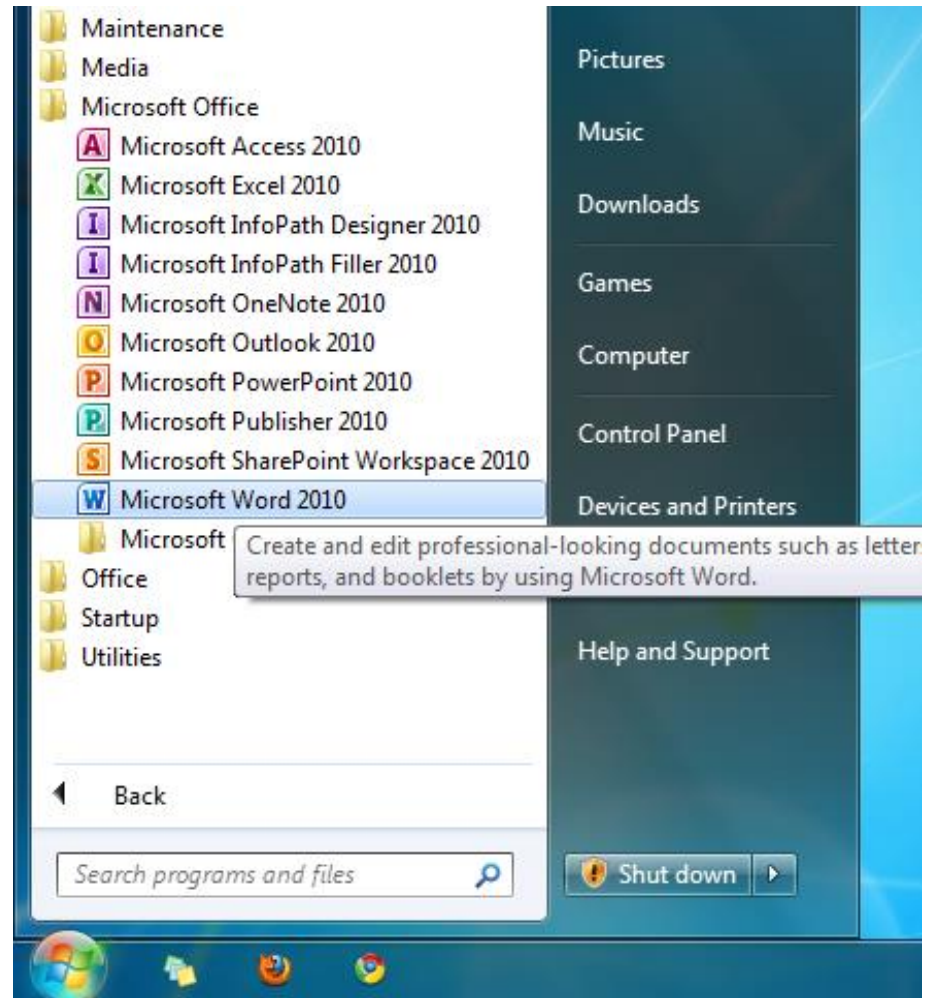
Maintenance
Media
Microsoft Office
Microsoft Access 2010
Microsoft Excel 2010
Microsoft InfoPath Designer 2010
Microsoft InfoPath Filler 2010
Microsoft OneNote 2010
Microsoft Outlook 2010
Microsoft PowerPoint 2010
Microsoft Publisher 2010
Microsoft SharePoint Workspace 2010
Microsoft Word 2010
Microsoft
Office
Startup
Utilities

Create and edit professional-looking documents such as letter reports, and booklets by using Microsoft Word.

Back

Search programs and files

Pictures
Music
Downloads
Games
Computer
Control Panel
Devices and Printers
Help and Support

Shut down